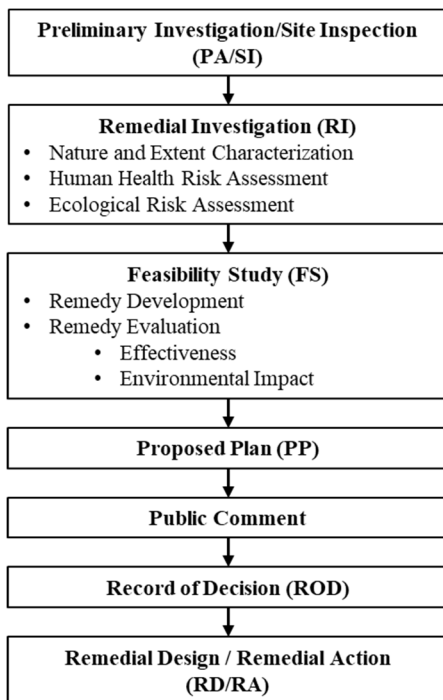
Preliminary Investigation/Site Inspection (PA/SI)

Remedial Investigation (RI)
• Nature and Extent Characterization
• Human Health Risk Assessment
• Ecological Risk Assessment

Feasibility Study (FS)
• Remedy Development
• Remedy Evaluation
  • Effectiveness
  • Environmental Impact

Proposed Plan (PP)

Public Comment

Record of Decision (ROD)

Remedial Design / Remedial Action (RD/RA)